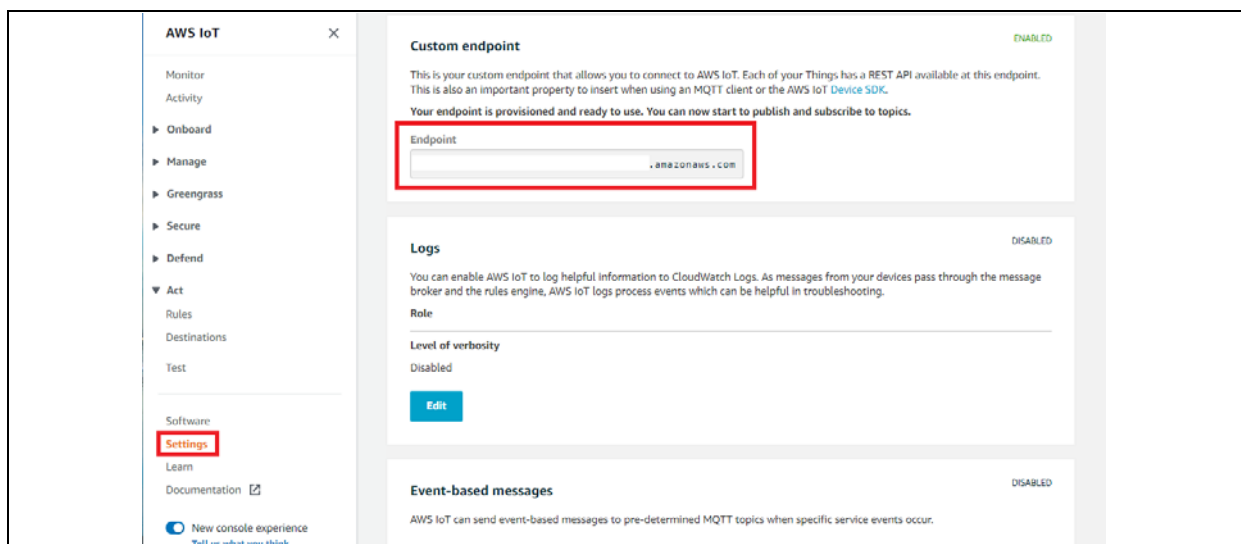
AWS IoT ×

Monitor
Activity

▶ Onboard
▶ Manage
▶ Greengrass
▶ Secure
▶ Defend
▼ Act
Rules
Destinations
Test

Software
Settings
Learn
Documentation

New console experience
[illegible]

Custom endpoint

ENABLED

This is your custom endpoint that allows you to connect to AWS IoT. Each of your Things has a REST API available at this endpoint. This is also an important property to insert when using an MQTT client or the AWS IoT Device SDK.

Your endpoint is provisioned and ready to use. You can now start to publish and subscribe to topics.

Endpoint
.amazonaws.com

Logs

DISABLED

You can enable AWS IoT to log helpful information to CloudWatch Logs. As messages from your devices pass through the message broker and the rules engine, AWS IoT logs process events which can be helpful in troubleshooting.

Role

Level of verbosity
Disabled

Edit

Event-based messages

DISABLED

AWS IoT can send event-based messages to pre-determined MQTT topics when specific service events occur.